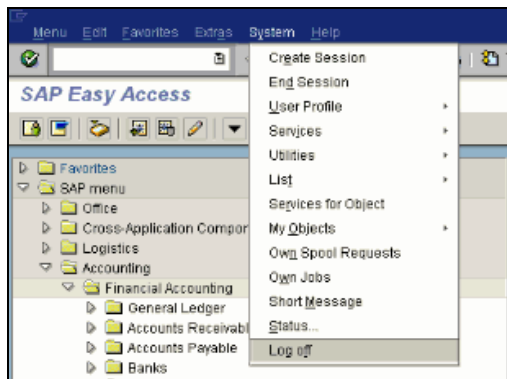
Menu Edit Favorites Extras System Help

SAP Easy Access

Favorites
SAP menu
Office
Cross-Application Compor
Logistics
Accounting
Financial Accounting
General Ledger
Accounts Receivabl
Accounts Payable
Banks

Create Session
End Session
User Profile
Services
Utilities
List
Services for Object
My Objects
Own Spool Requests
Own Jobs
Short Message
Status...
Log off